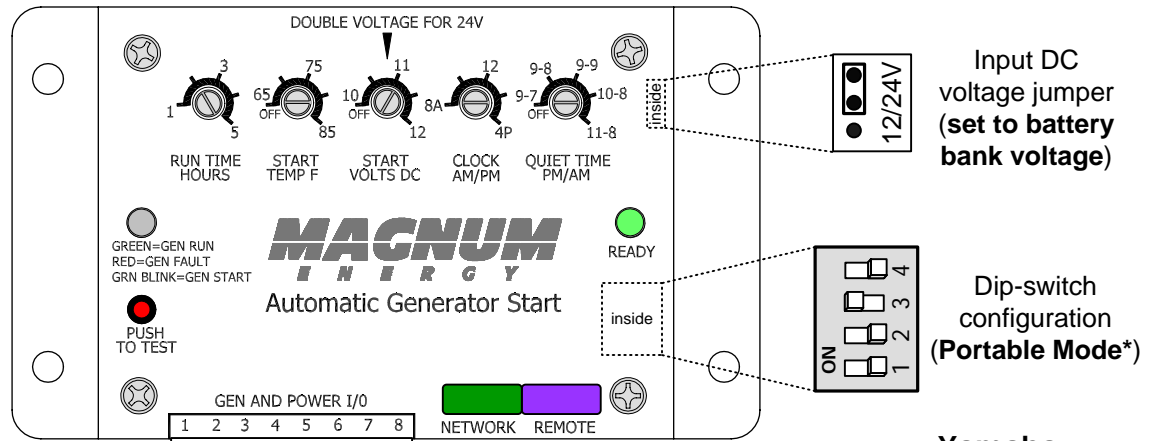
DOUBLE VOLTAGE FOR 24V

1 3 5
RUN TIME HOURS

65 75 OFF 85
START TEMP F

10 11 OFF 12
START VOLTS DC

8A 12 4P
CLOCK AM/PM

9-8 9-9 9-7 10-8 OFF 11-8
QUIET TIME PM/AM

inside

12/24V

Input DC voltage jumper (**set to battery bank voltage**)

GREEN=GEN RUN
RED=GEN FAULT
GRN BLINK=GEN START

MAGNUM ENERGY
Automatic Generator Start

READY

PUSH TO TEST

inside

ON 1 2 3 4

Dip-switch configuration (**Portable Mode***)

GEN AND POWER I/0
1 2 3 4 5 6 7 8

NETWORK REMOTE

Yamaha